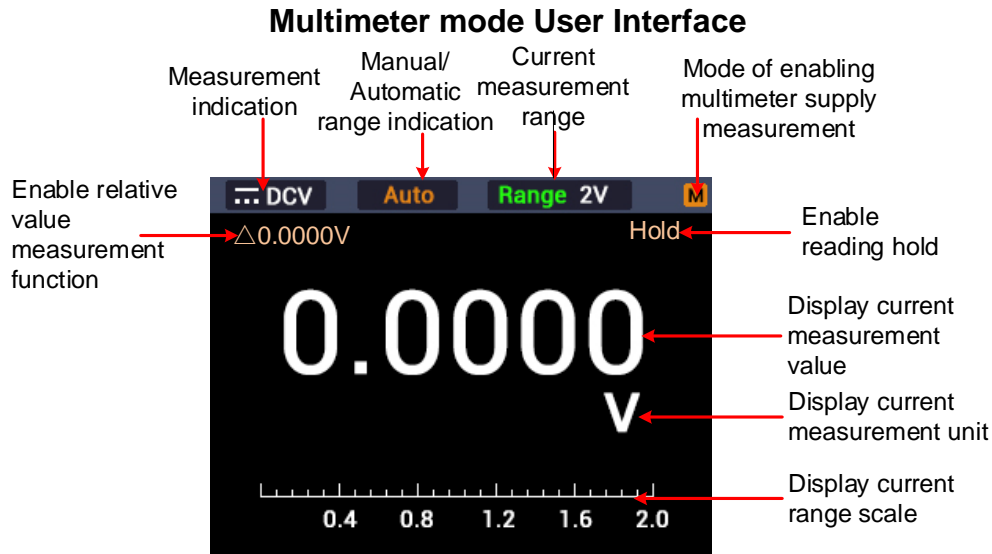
Multimeter mode User Interface

Measurement indication

Manual/ Automatic range indication

Current measurement range

Mode of enabling multimeter supply measurement

Enable relative value measurement function

DCV

Auto

Range 2V

M

△0.0000V

Hold

Enable reading hold

0.0000

Display current measurement value

V

Display current measurement unit

0.4 0.8 1.2 1.6 2.0

Display current range scale